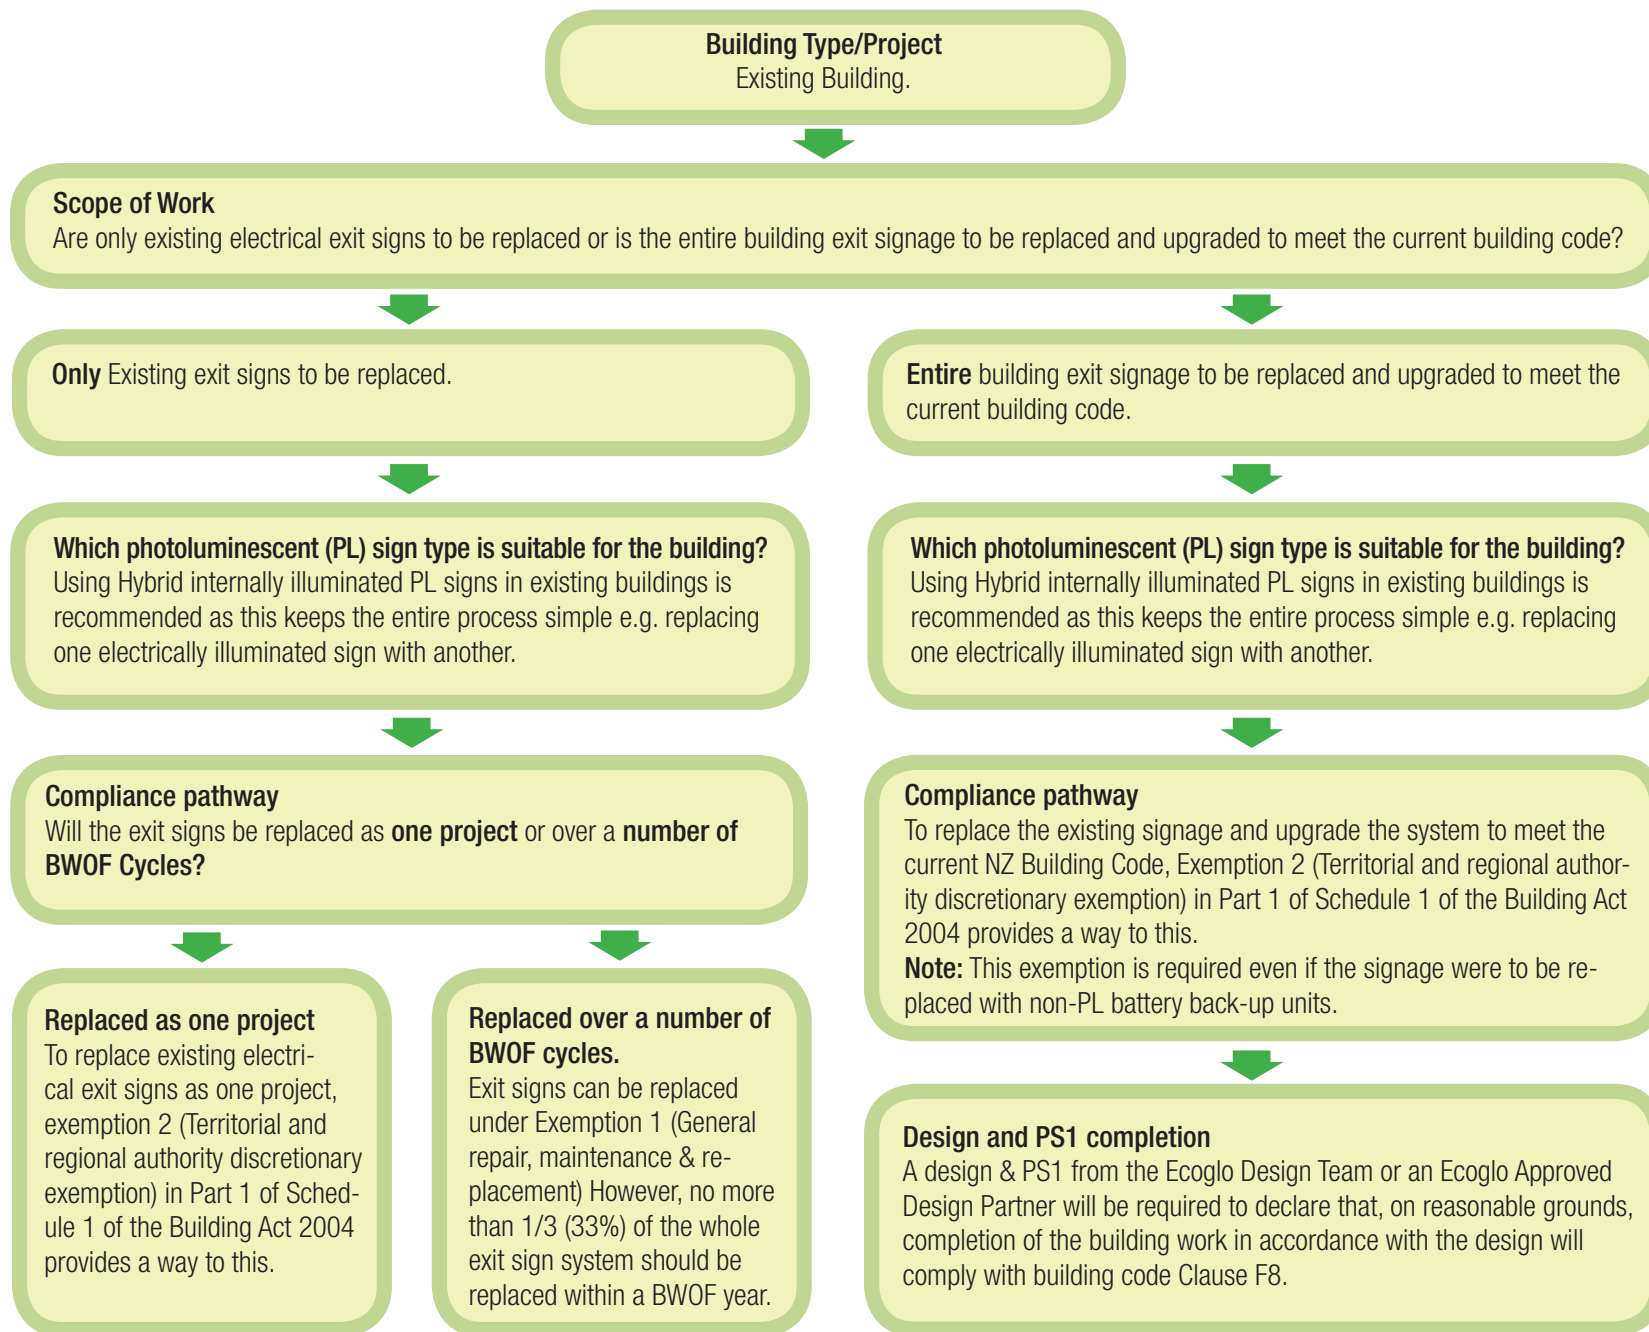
**Building Type/Project**
Existing Building.

**Scope of Work**
Are only existing electrical exit signs to be replaced or is the entire building exit signage to be replaced and upgraded to meet the current building code?

**Only** Existing exit signs to be replaced.

**Which photoluminescent (PL) sign type is suitable for the building?**
Using Hybrid internally illuminated PL signs in existing buildings is recommended as this keeps the entire process simple e.g. replacing one electrically illuminated sign with another.

**Compliance pathway**
Will the exit signs be replaced as **one project** or over a **number of BWOF Cycles?**

**Replaced as one project**
To replace existing electrical exit signs as one project, exemption 2 (Territorial and regional authority discretionary exemption) in Part 1 of Schedule 1 of the Building Act 2004 provides a way to this.

**Replaced over a number of BWOF cycles.**
Exit signs can be replaced under Exemption 1 (General repair, maintenance & replacement) However, no more than 1/3 (33%) of the whole exit sign system should be replaced within a BWOF year.

**Entire** building exit signage to be replaced and upgraded to meet the current building code.

**Which photoluminescent (PL) sign type is suitable for the building?**
Using Hybrid internally illuminated PL signs in existing buildings is recommended as this keeps the entire process simple e.g. replacing one electrically illuminated sign with another.

**Compliance pathway**
To replace the existing signage and upgrade the system to meet the current NZ Building Code, Exemption 2 (Territorial and regional authority discretionary exemption) in Part 1 of Schedule 1 of the Building Act 2004 provides a way to this.
**Note:** This exemption is required even if the signage were to be replaced with non-PL battery back-up units.

**Design and PS1 completion**
A design & PS1 from the Ecoglo Design Team or an Ecoglo Approved Design Partner will be required to declare that, on reasonable grounds, completion of the building work in accordance with the design will comply with building code Clause F8.